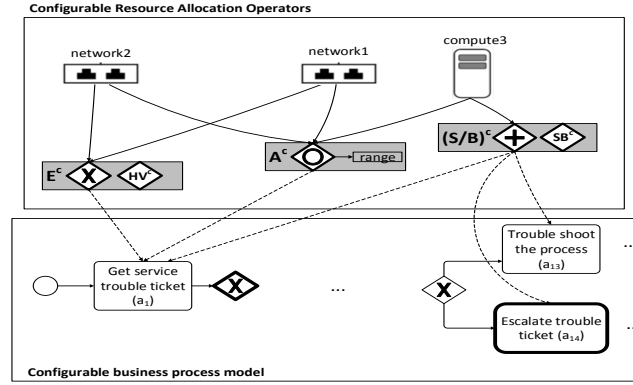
Configurable Resource Allocation Operators

network2

network1

compute3

$E^c$ X $HV^c$

$A^c$ range

$(S/B)^c$ + $SB^c$

Get service trouble ticket ($a_1$)

X

...

X

Trouble shoot the process ($a_{13}$)

Escalate trouble ticket ($a_{14}$)

Configurable business process model